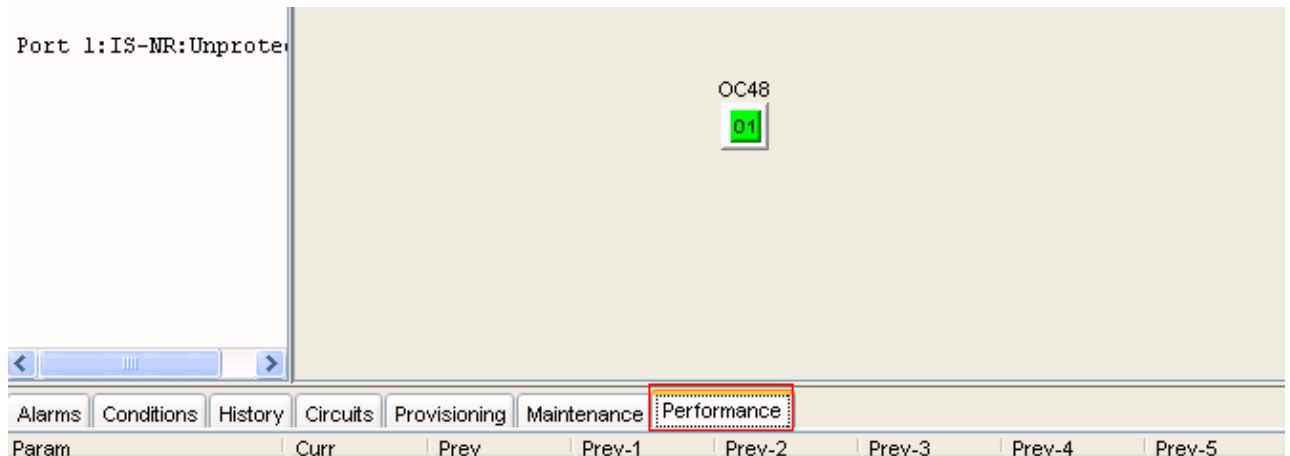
Port 1:IS-NR:Unprote

OC48

01

Alarms | Conditions | History | Circuits | Provisioning | Maintenance | Performance

| Param | Curr | Prev | Prev-1 | Prev-2 | Prev-3 | Prev-4 | Prev-5 |
|---|---|---|---|---|---|---|---|